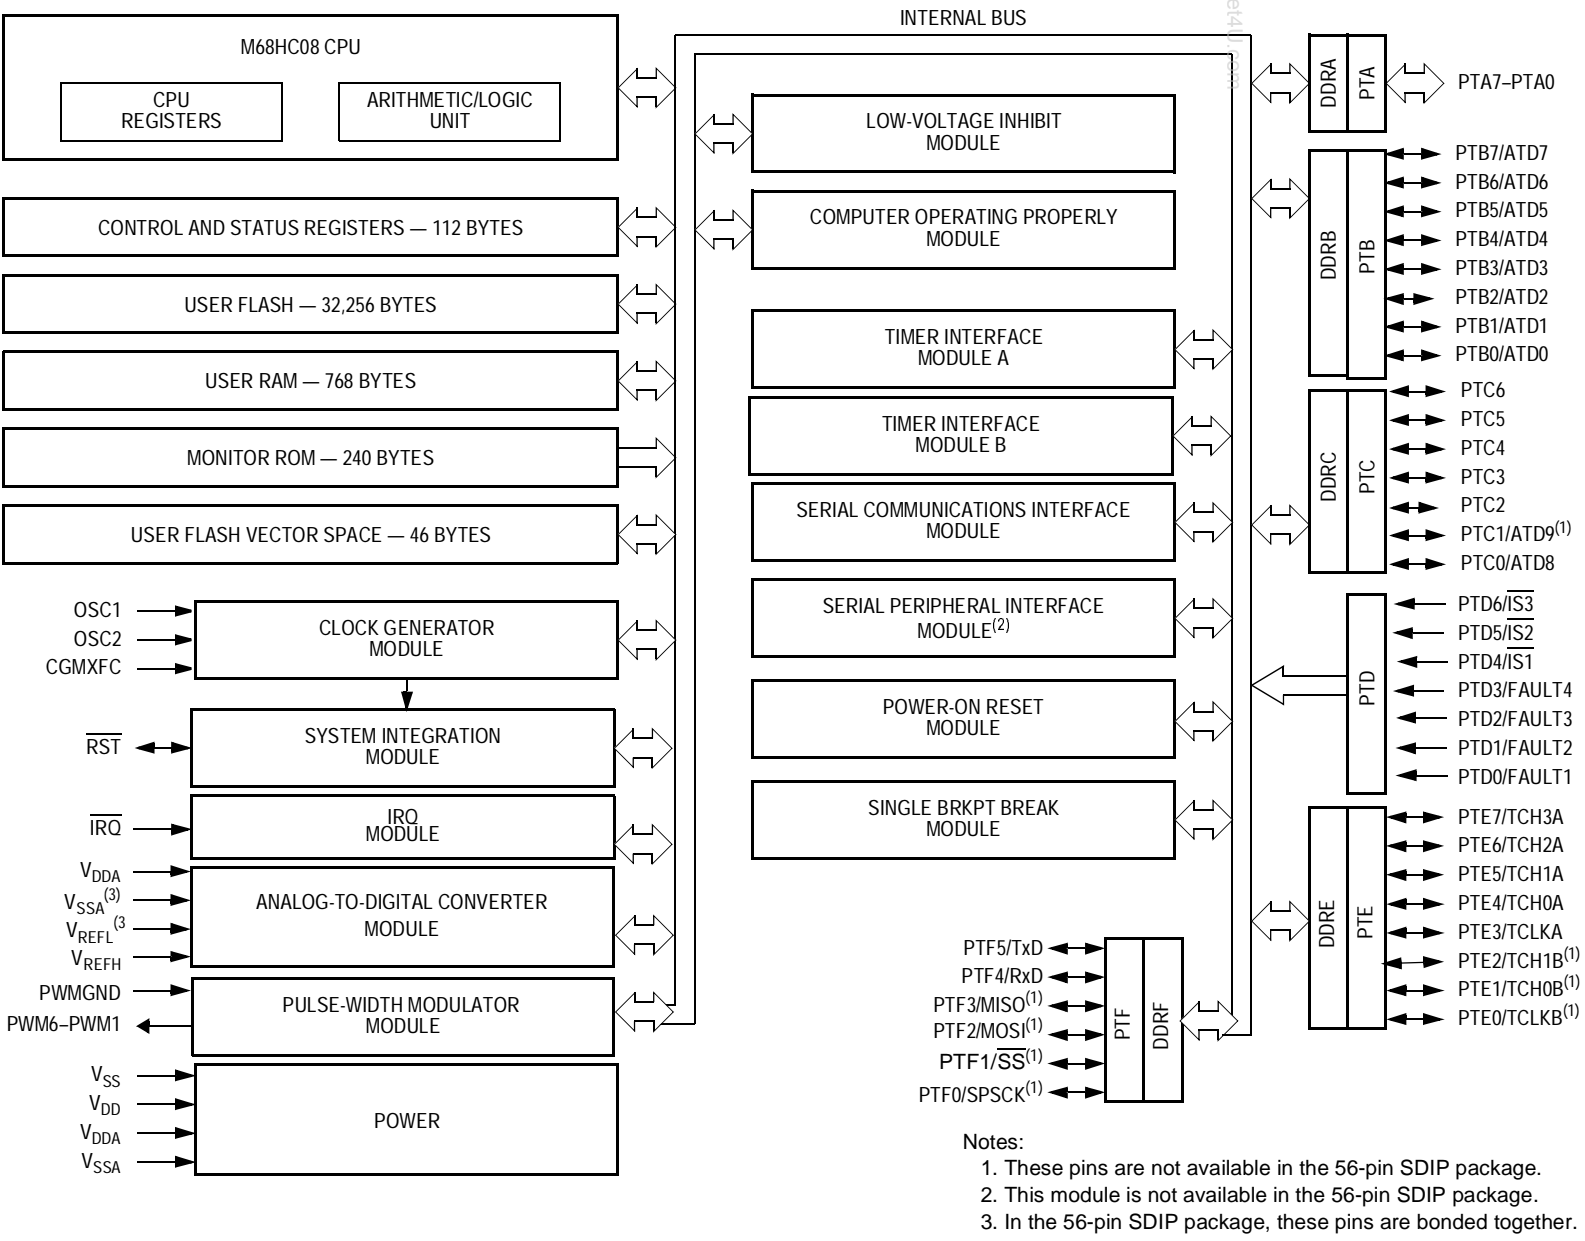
INTERNAL BUS

M68HC08 CPU

CPU REGISTERS

ARITHMETIC/LOGIC UNIT

CONTROL AND STATUS REGISTERS — 112 BYTES

USER FLASH — 32,256 BYTES

USER RAM — 768 BYTES

MONITOR ROM — 240 BYTES

USER FLASH VECTOR SPACE — 46 BYTES

OSC1
OSC2
CGMXFC

CLOCK GENERATOR MODULE

$\overline{RST}$

SYSTEM INTEGRATION MODULE

$\overline{IRQ}$

IRQ MODULE

$V_{DDA}$
$V_{SSA}^{(3)}$
$V_{REFL}^{(3}$
$V_{REFH}$

ANALOG-TO-DIGITAL CONVERTER MODULE

PWMGND
PWM6–PWM1

PULSE-WIDTH MODULATOR MODULE

$V_{SS}$
$V_{DD}$
$V_{DDA}$
$V_{SSA}$

POWER

LOW-VOLTAGE INHIBIT MODULE

COMPUTER OPERATING PROPERLY MODULE

TIMER INTERFACE MODULE A

TIMER INTERFACE MODULE B

SERIAL COMMUNICATIONS INTERFACE MODULE

SERIAL PERIPHERAL INTERFACE MODULE$^{(2)}$

POWER-ON RESET MODULE

SINGLE BRKPT BREAK MODULE

DDRA PTA PTA7–PTA0

DDRB PTB
PTB7/ATD7
PTB6/ATD6
PTB5/ATD5
PTB4/ATD4
PTB3/ATD3
PTB2/ATD2
PTB1/ATD1
PTB0/ATD0

DDRC PTC
PTC6
PTC5
PTC4
PTC3
PTC2
PTC1/ATD9$^{(1)}$
PTC0/ATD8

PTD
PTD6/$\overline{IS3}$
PTD5/$\overline{IS2}$
PTD4/$\overline{IS1}$
PTD3/FAULT4
PTD2/FAULT3
PTD1/FAULT2
PTD0/FAULT1

DDRE PTE
PTE7/TCH3A
PTE6/TCH2A
PTE5/TCH1A
PTE4/TCH0A
PTE3/TCLKA
PTE2/TCH1B$^{(1)}$
PTE1/TCH0B$^{(1)}$
PTE0/TCLKB$^{(1)}$

PTF5/TxD
PTF4/RxD
PTF3/MISO$^{(1)}$
PTF2/MOSI$^{(1)}$
PTF1/$\overline{SS}^{(1)}$
PTF0/SPSCK$^{(1)}$
PTF DDRF

Notes:
1. These pins are not available in the 56-pin SDIP package.
2. This module is not available in the 56-pin SDIP package.
3. In the 56-pin SDIP package, these pins are bonded together.